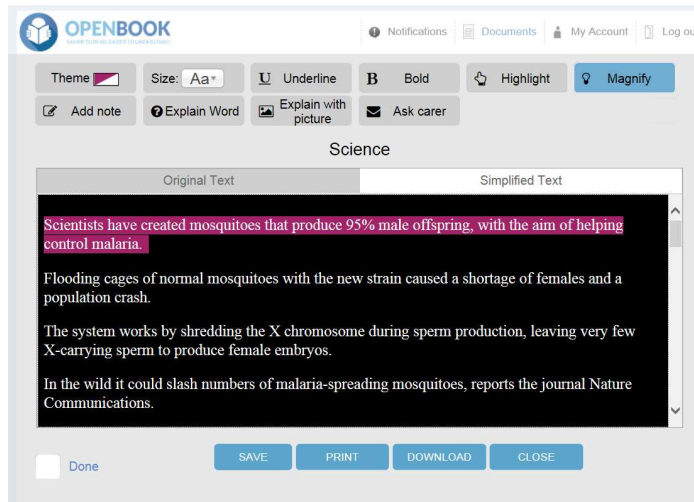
OPENBOOK
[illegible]

Notifications | Documents | My Account | Log ou

Theme | Size: Aa | Underline | Bold | Highlight | Magnify
Add note | Explain Word | Explain with picture | Ask carer

Science

Original Text | Simplified Text

Scientists have created mosquitoes that produce 95% male offspring, with the aim of helping control malaria.

Flooding cages of normal mosquitoes with the new strain caused a shortage of females and a population crash.

The system works by shredding the X chromosome during sperm production, leaving very few X-carrying sperm to produce female embryos.

In the wild it could slash numbers of malaria-spreading mosquitoes, reports the journal Nature Communications.

Done

SAVE | PRINT | DOWNLOAD | CLOSE